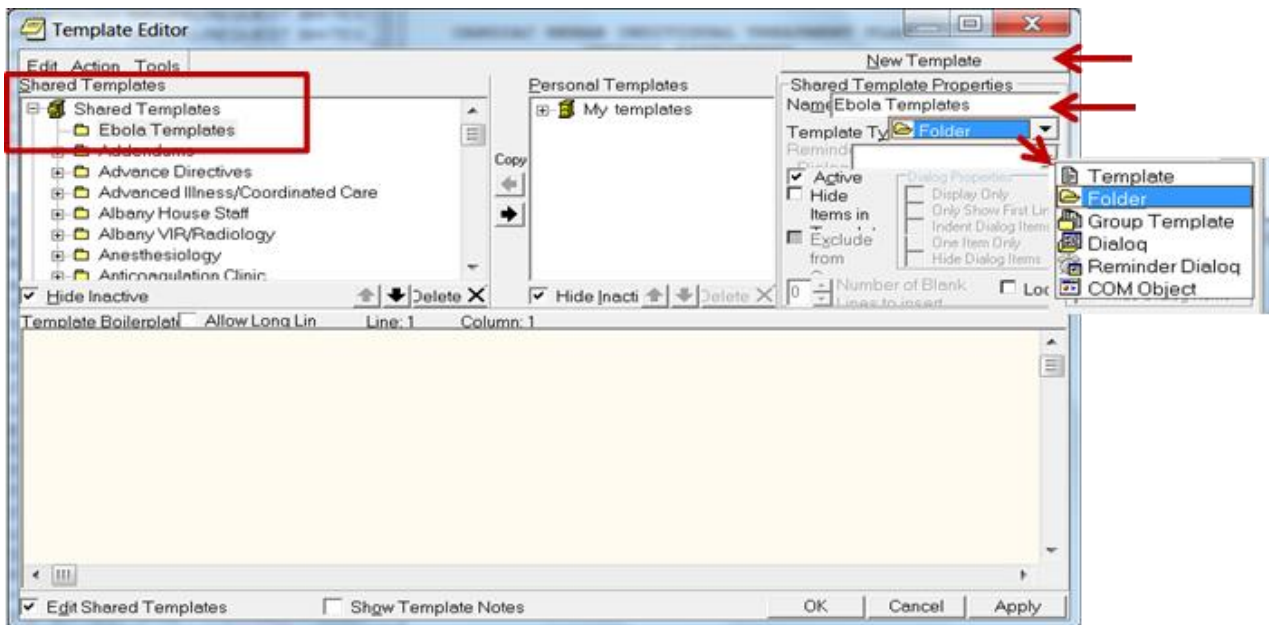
Template Editor

Edit Action Tools

New Template

Shared Templates

Shared Templates
Ebola Templates
Addendums
Advance Directives
Advanced Illness/Coordinated Care
Albany House Staff
Albany VIR/Radiology
Anesthesiology
Anticoagulation Clinic

Hide Inactive

Delete

Copy

Personal Templates

My templates

Hide Inacti

Delete

Shared Template Properties

Name Ebola Templates

Template Ty Folder

Reminde

Dialog

Active
Hide Items in
Exclude from

Dialog Properties
Display Only
Only Show First Lin
Indent Dialog Items
One Item Only
Hide Dialog Items

0 Number of Blank Lines to insert

Loc

Template
Folder
Group Template
Dialog
Reminder Dialog
COM Object

Template Boilerplate Allow Long Lin Line: 1 Column: 1

Edit Shared Templates

Show Template Notes

OK Cancel Apply